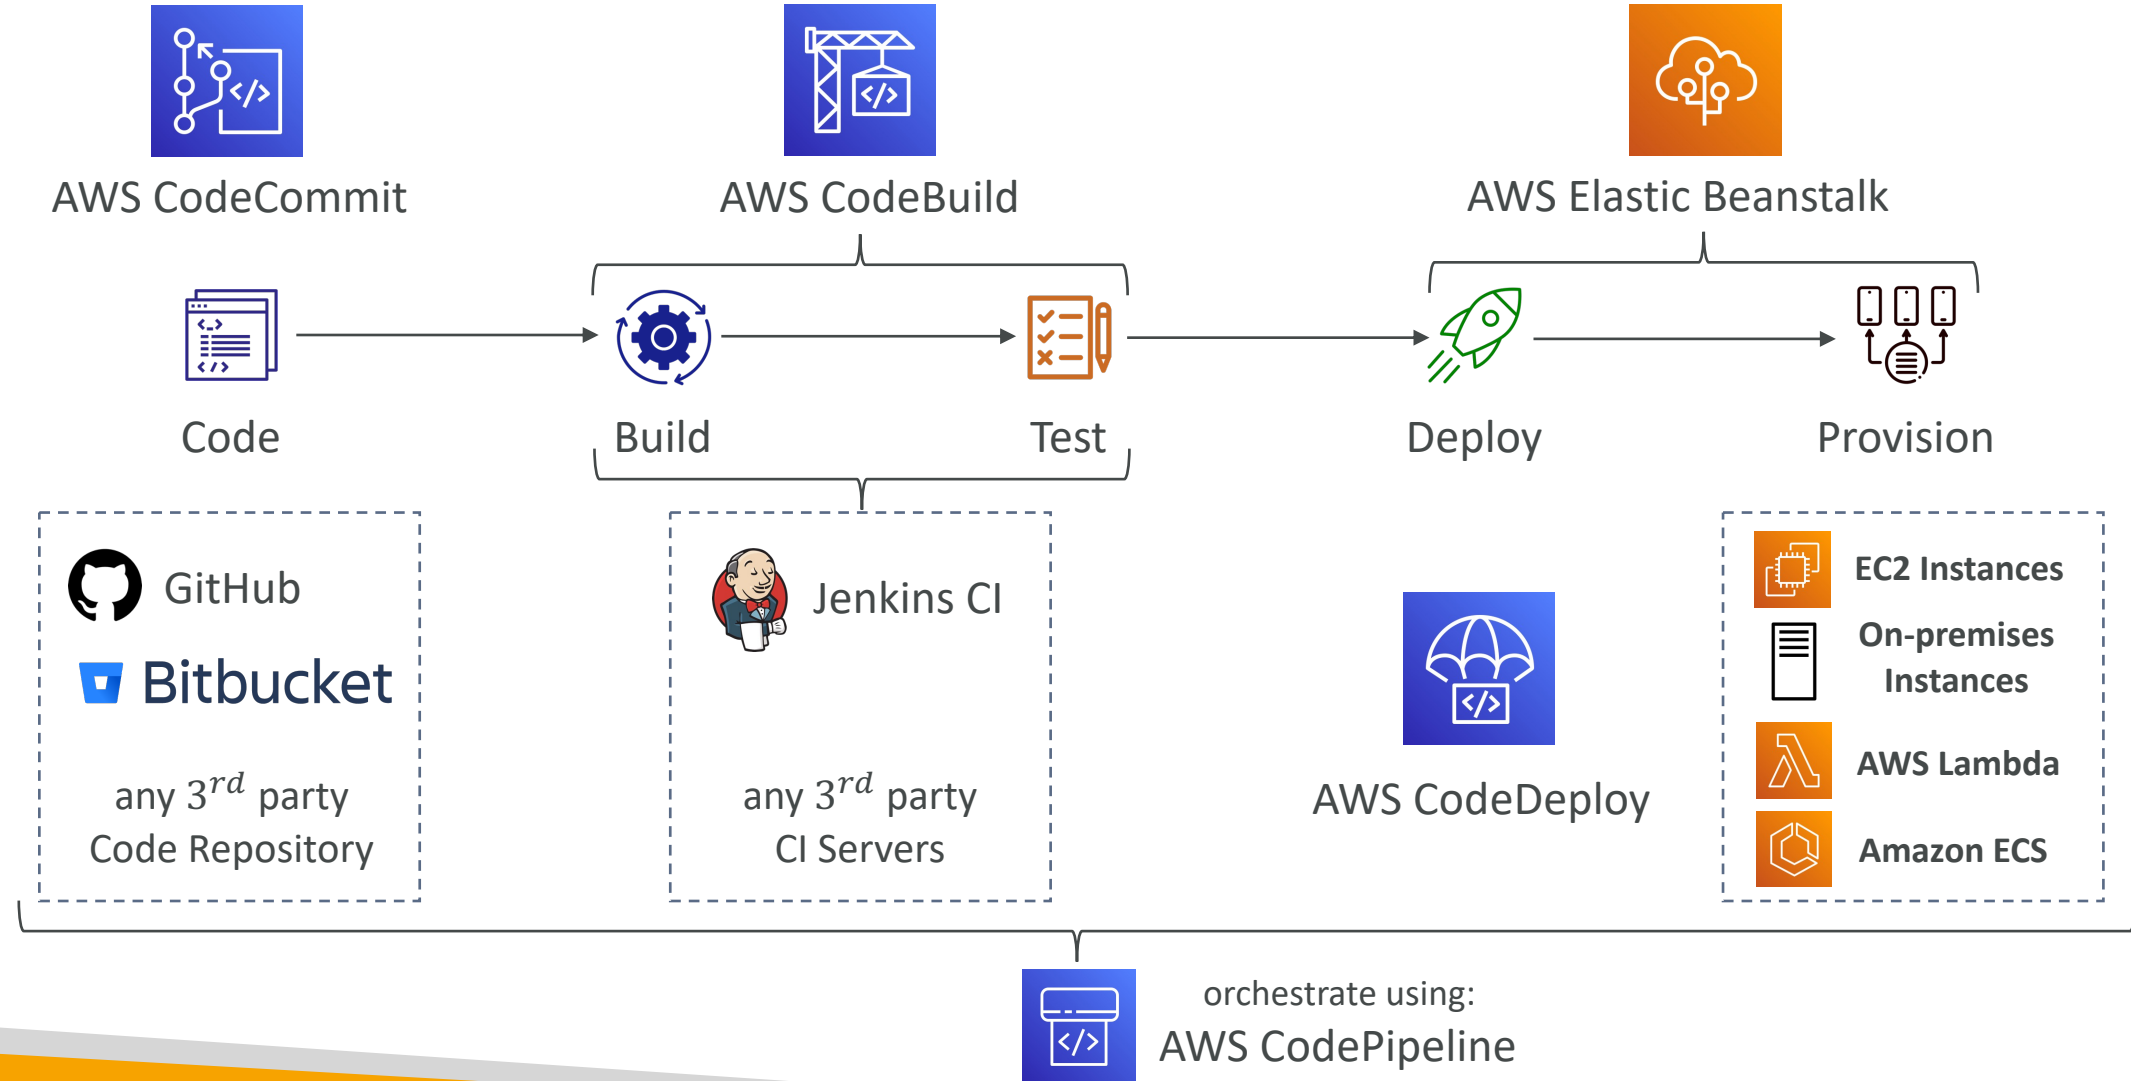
AWS CodeCommit

AWS CodeBuild

AWS Elastic Beanstalk

Code

Build

Test

Deploy

Provision

GitHub

Bitbucket

any $3^{rd}$ party Code Repository

Jenkins CI

any $3^{rd}$ party CI Servers

AWS CodeDeploy

EC2 Instances

On-premises Instances

AWS Lambda

Amazon ECS

orchestrate using:
AWS CodePipeline